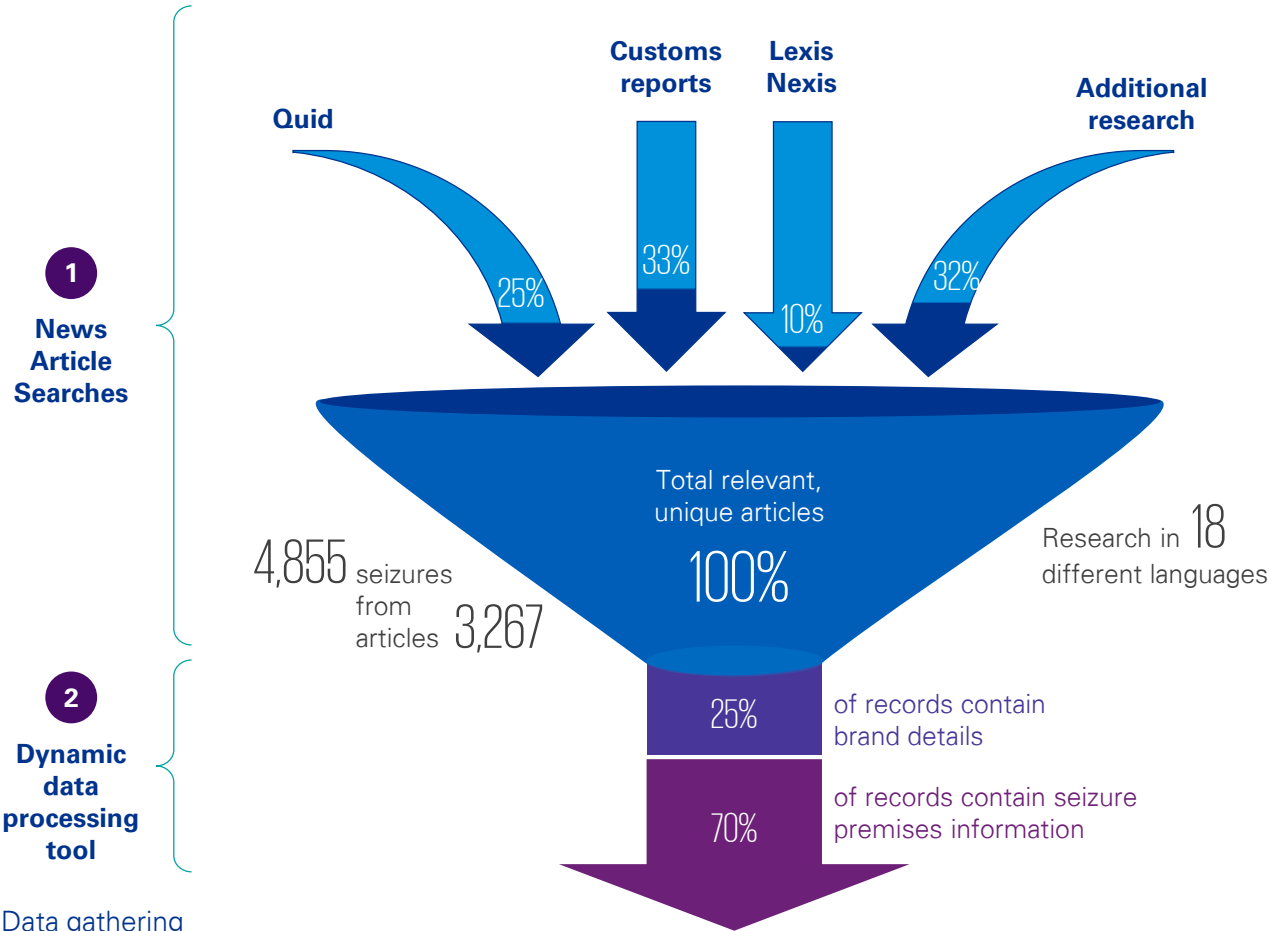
1

News Article Searches

Quid

Customs reports

Lexis Nexis

Additional research

25%

33%

10%

32%

Total relevant, unique articles

100%

4,855 seizures from articles 3,267

Research in 18 different languages

2

Dynamic data processing tool

25%

of records contain brand details

70%

of records contain seizure premises information

Data gathering